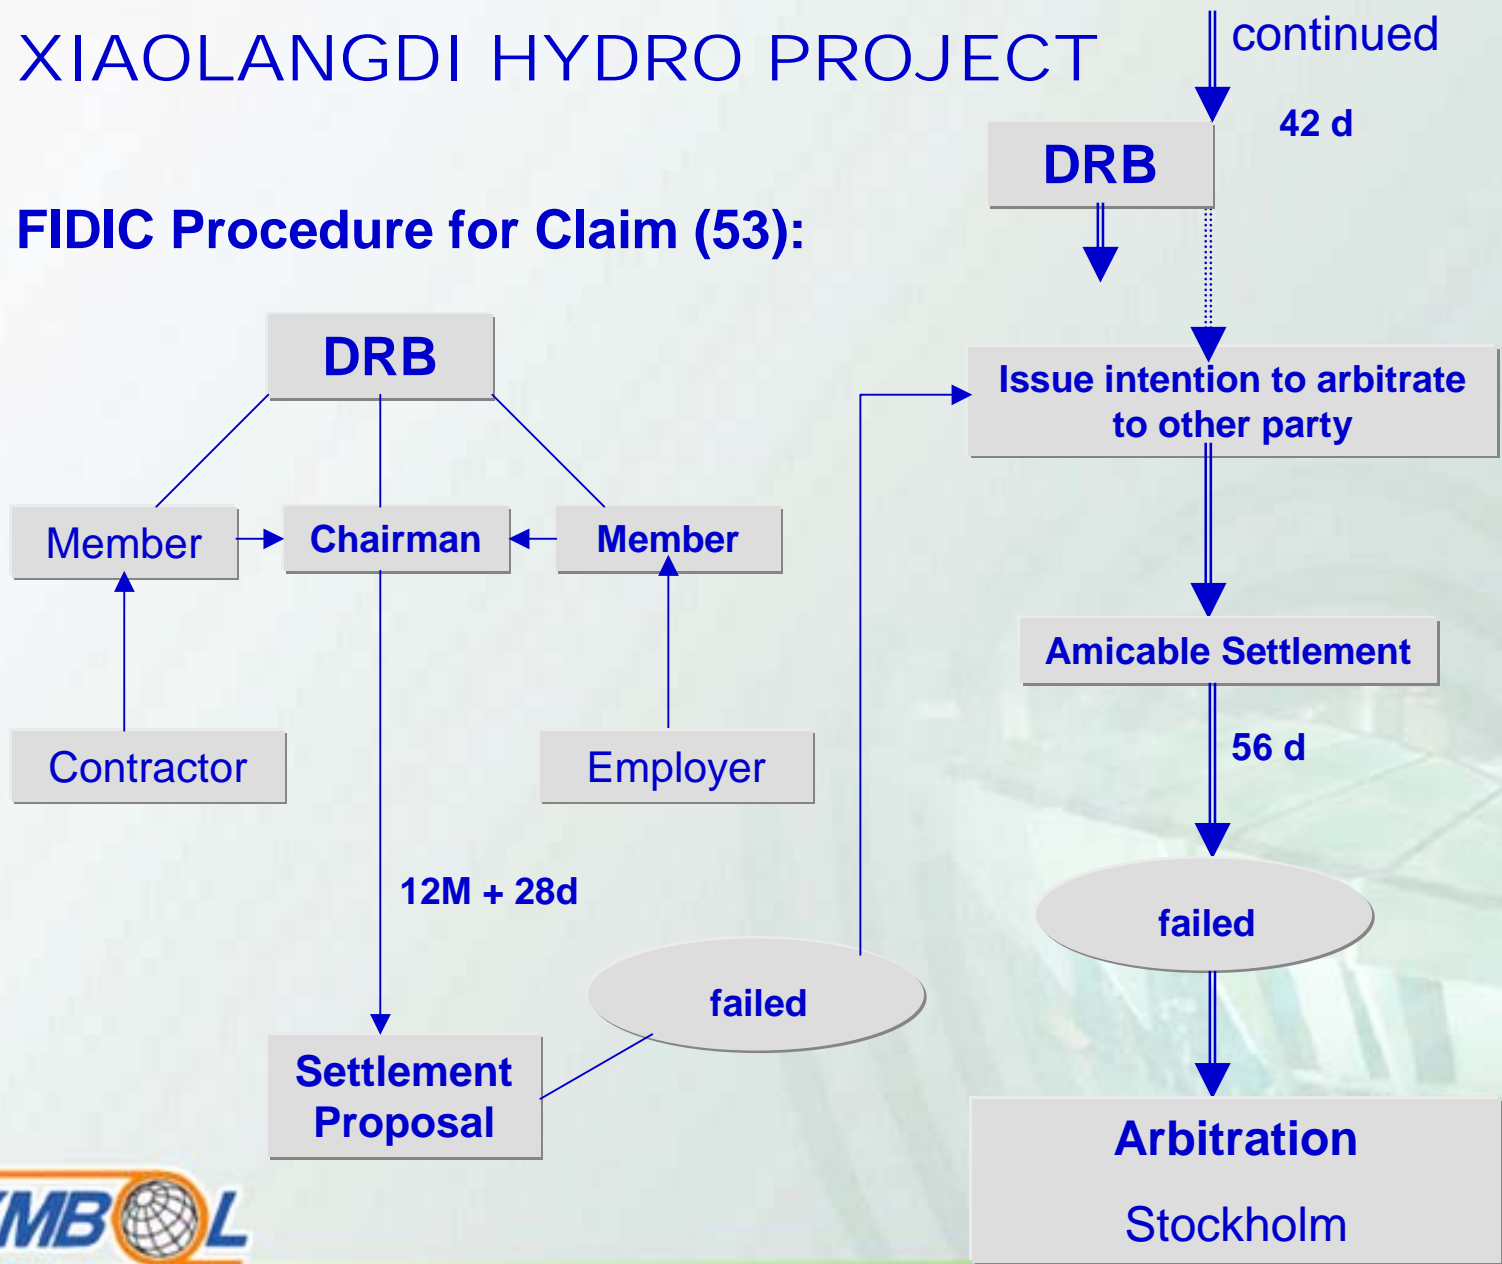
XIAOLANGDI HYDRO PROJECT

FIDIC Procedure for Claim (53):

DRB

Member

Chairman

Member

Contractor

Employer

12M + 28d

Settlement Proposal

failed

continued

42 d

DRB

Issue intention to arbitrate to other party

Amicable Settlement

56 d

failed

Arbitration

Stockholm

MB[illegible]L